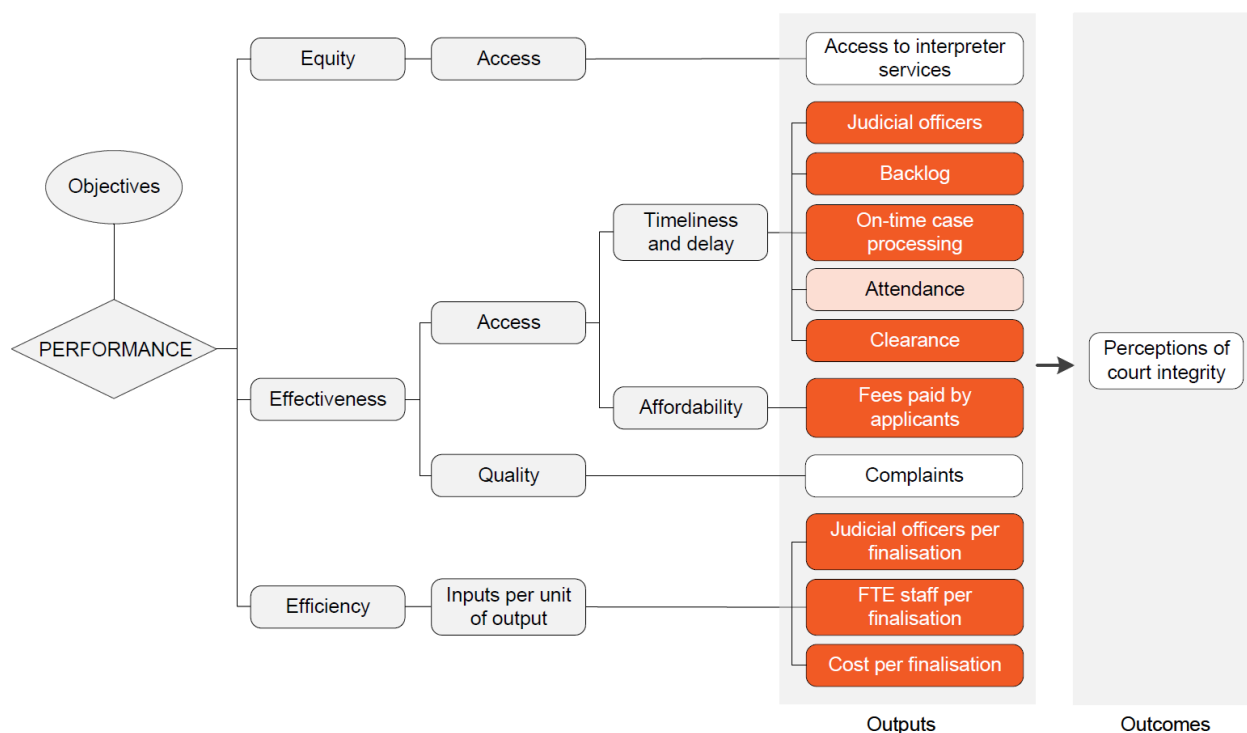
Objectives

PERFORMANCE

Equity

Access

Access to interpreter services

Effectiveness

Access

Timeliness and delay

Judicial officers

Backlog

On-time case processing

Attendance

Clearance

Affordability

Fees paid by applicants

Quality

Complaints

Efficiency

Inputs per unit of output

Judicial officers per finalisation

FTE staff per finalisation

Cost per finalisation

Perceptions of court integrity

Outputs

Outcomes